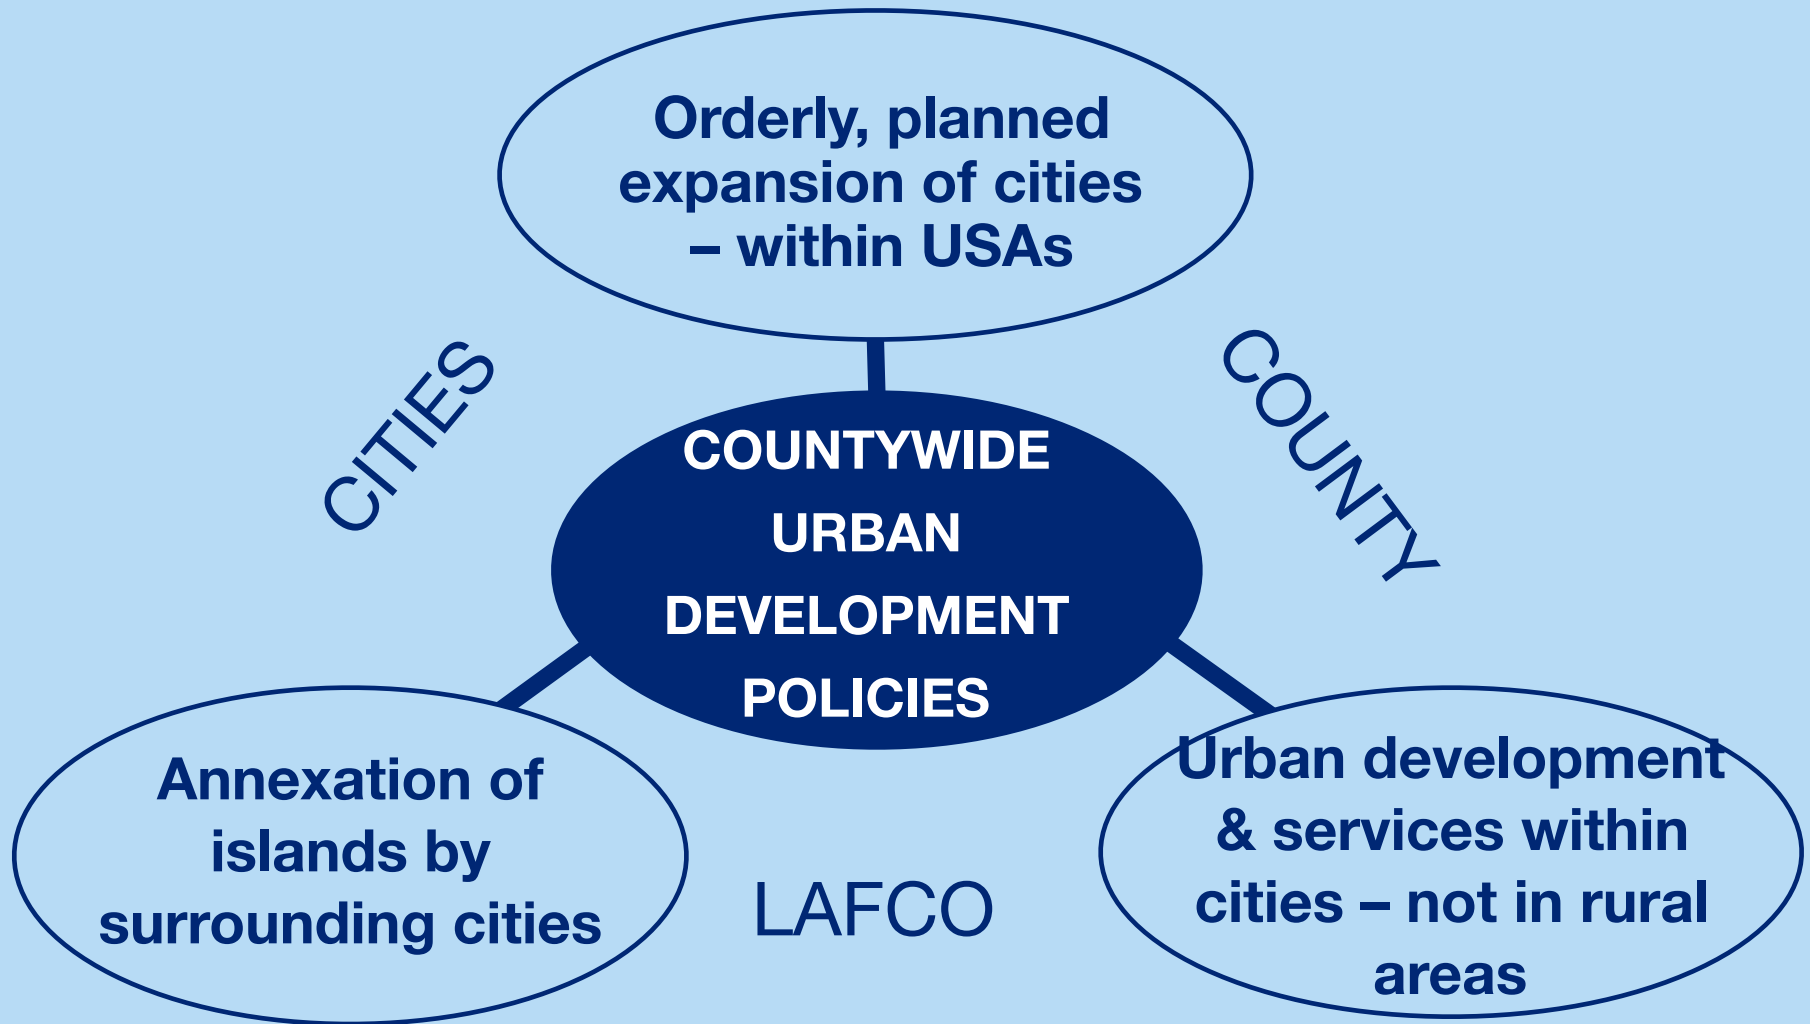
Orderly, planned expansion of cities – within USAs

CITIES

COUNTY

COUNTYWIDE URBAN DEVELOPMENT POLICIES

Annexation of islands by surrounding cities

LAFCO

Urban development & services within cities – not in rural areas